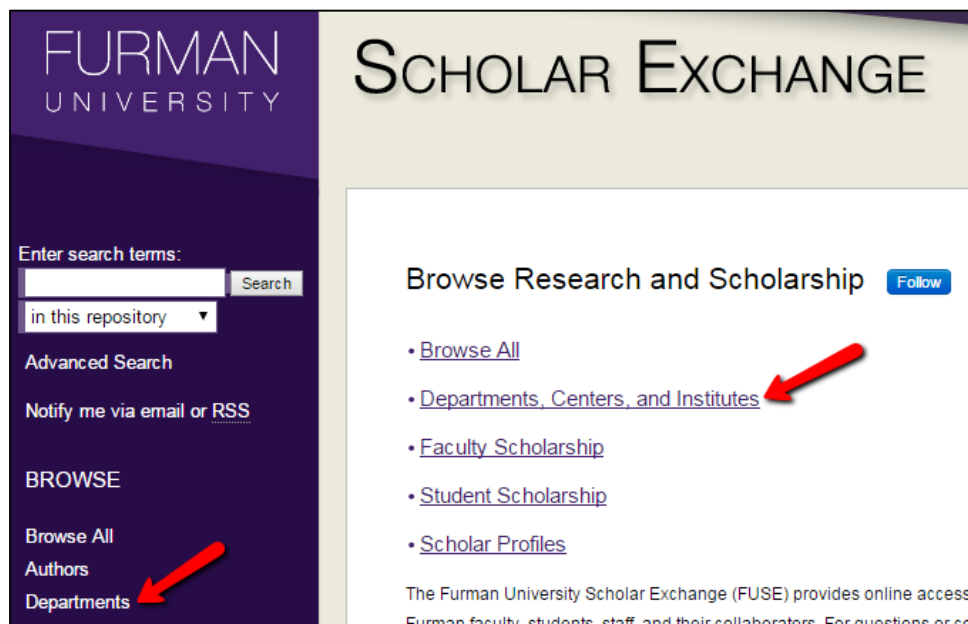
FURMAN
UNIVERSITY

Scholar Exchange

Enter search terms:
Search
in this repository

Advanced Search

Notify me via email or RSS

BROWSE

Browse All
Authors
Departments

Browse Research and Scholarship Follow

• Browse All

• Departments, Centers, and Institutes

• Faculty Scholarship

• Student Scholarship

• Scholar Profiles

The Furman University Scholar Exchange (FUSE) provides online access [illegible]
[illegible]